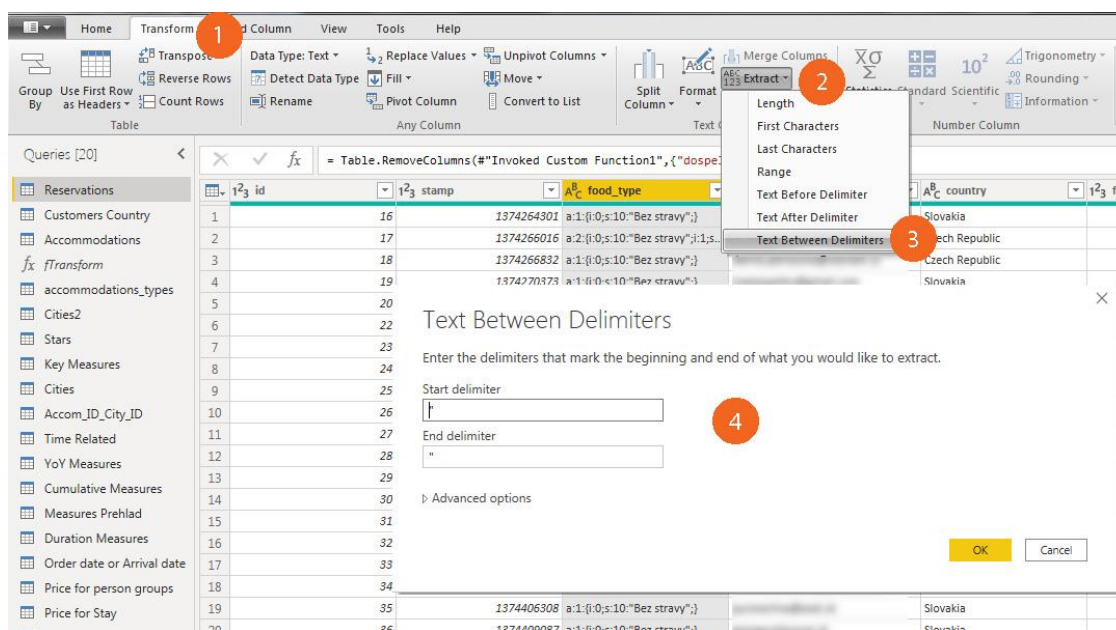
Home Transform 1 d Column View Tools Help

Group By Use First Row as Headers Transpose Reverse Rows Count Rows Table

Data Type: Text Detect Data Type Rename Replace Values Fill Pivot Column Unpivot Columns Move Convert to List Any Column

Split Column Format Merge Columns Extract 2 Text C

Statistics Standard Scientific Trigonometry Rounding Information Number Column

Length
First Characters
Last Characters
Range
Text Before Delimiter
Text After Delimiter
Text Between Delimiters 3

Queries [20]

Reservations
Customers Country
Accommodations
fTransform
accommodations_types
Cities2
Stars
Key Measures
Cities
Accom_ID_City_ID
Time Related
YoY Measures
Cumulative Measures
Measures Prehlad
Duration Measures
Order date or Arrival date
Price for person groups
Price for Stay

= Table.RemoveColumns(#"Invoked Custom Function1",{"dospel

| | $1^2_3$ id | $1^2_3$ stamp | $A^B_C$ food_type | | $A^B_C$ country |
|---|---|---|---|---|---|
| 1 | 16 | 1374264301 | a:1:{i:0;s:10:"Bez stravy";} | | Slovakia |
| 2 | 17 | 1374266016 | a:2:{i:0;s:10:"Bez stravy";i:1;s... | | Czech Republic |
| 3 | 18 | 1374266832 | a:1:{i:0;s:10:"Bez stravy";} | | Czech Republic |
| 4 | 19 | 1374270373 | a:1:{i:0;s:10:"Bez stravy";} | | Slovakia |
| 5 | 20 | | | | |
| 6 | 22 | | | | |
| 7 | 23 | | | | |
| 8 | 24 | | | | |
| 9 | 25 | | | | |
| 10 | 26 | | | | |
| 11 | 27 | | | | |
| 12 | 28 | | | | |
| 13 | 29 | | | | |
| 14 | 30 | | | | |
| 15 | 31 | | | | |
| 16 | 32 | | | | |
| 17 | 33 | | | | |
| 18 | 34 | | | | |
| 19 | 35 | 1374406308 | a:1:{i:0;s:10:"Bez stravy";} | | Slovakia |
| 20 | 36 | 1374409087 | a:1:{i:0;s:10:"Bez stravy";} | | Slovakia |

Text Between Delimiters

Enter the delimiters that mark the beginning and end of what you would like to extract.

Start delimiter
"
End delimiter
"

4

Advanced options

OK Cancel